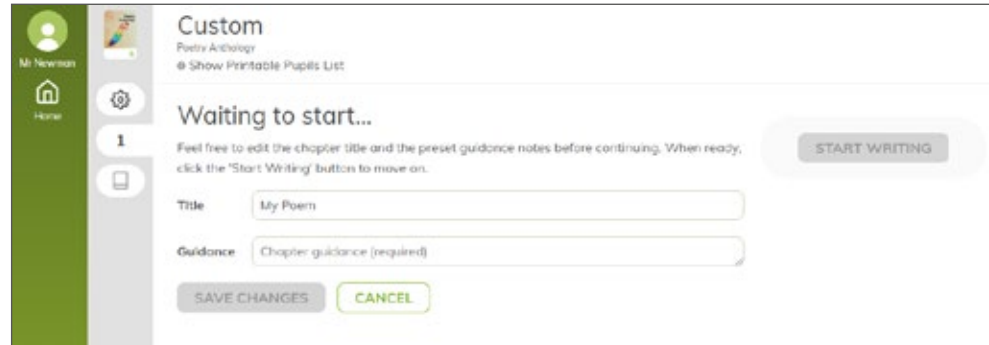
Mr Newman

Home

1

Custom

Poetry Anthology

Show Printable Pupils List

Waiting to start...

Feel free to edit the chapter title and the preset guidance notes before continuing. When ready, click the 'Start Writing' button to move on.

START WRITING

Title My Poem

Guidance Chapter guidance (required)

SAVE CHANGES CANCEL